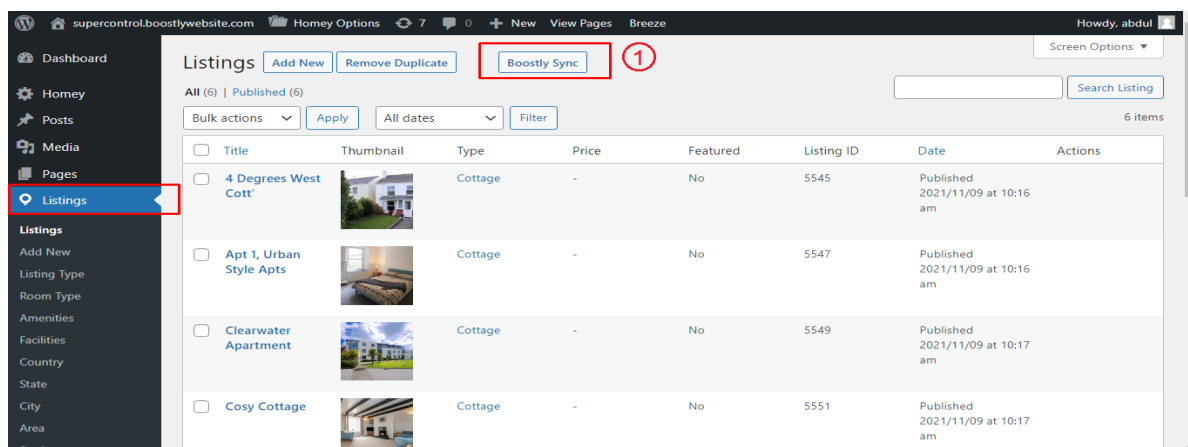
supercontrol.boostlywebsite.com Homey Options 7 0 + New View Pages Breeze Howdy, abdul

Dashboard
Homey
Posts
Media
Pages
Listings
Listings
Add New
Listing Type
Room Type
Amenities
Facilities
Country
State
City
Area

Listings Add New Remove Duplicate Boostly Sync 1

Screen Options ▼

All (6) | Published (6)

Search Listing

Bulk actions Apply All dates Filter

6 items

| Title | Thumbnail | Type | Price | Featured | Listing ID | Date | Actions |
|---|---|---|---|---|---|---|---|
| 4 Degrees West Cott' | | Cottage | - | No | 5545 | Published 2021/11/09 at 10:16 am | |
| Apt 1, Urban Style Apts | | Cottage | - | No | 5547 | Published 2021/11/09 at 10:16 am | |
| Clearwater Apartment | | Cottage | - | No | 5549 | Published 2021/11/09 at 10:17 am | |
| Cosy Cottage | | Cottage | - | No | 5551 | Published 2021/11/09 at 10:17 am | |